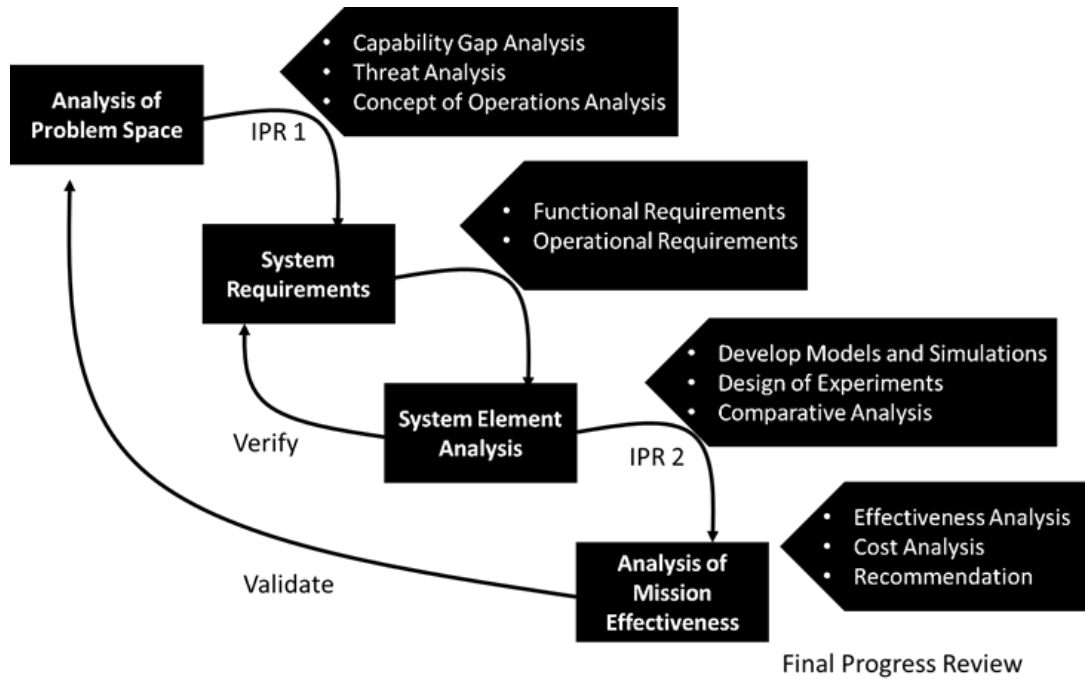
Analysis of Problem Space

- Capability Gap Analysis
- Threat Analysis
- Concept of Operations Analysis

IPR 1

System Requirements

- Functional Requirements
- Operational Requirements

System Element Analysis

- Develop Models and Simulations
- Design of Experiments
- Comparative Analysis

Verify

IPR 2

Analysis of Mission Effectiveness

- Effectiveness Analysis
- Cost Analysis
- Recommendation

Validate

Final Progress Review